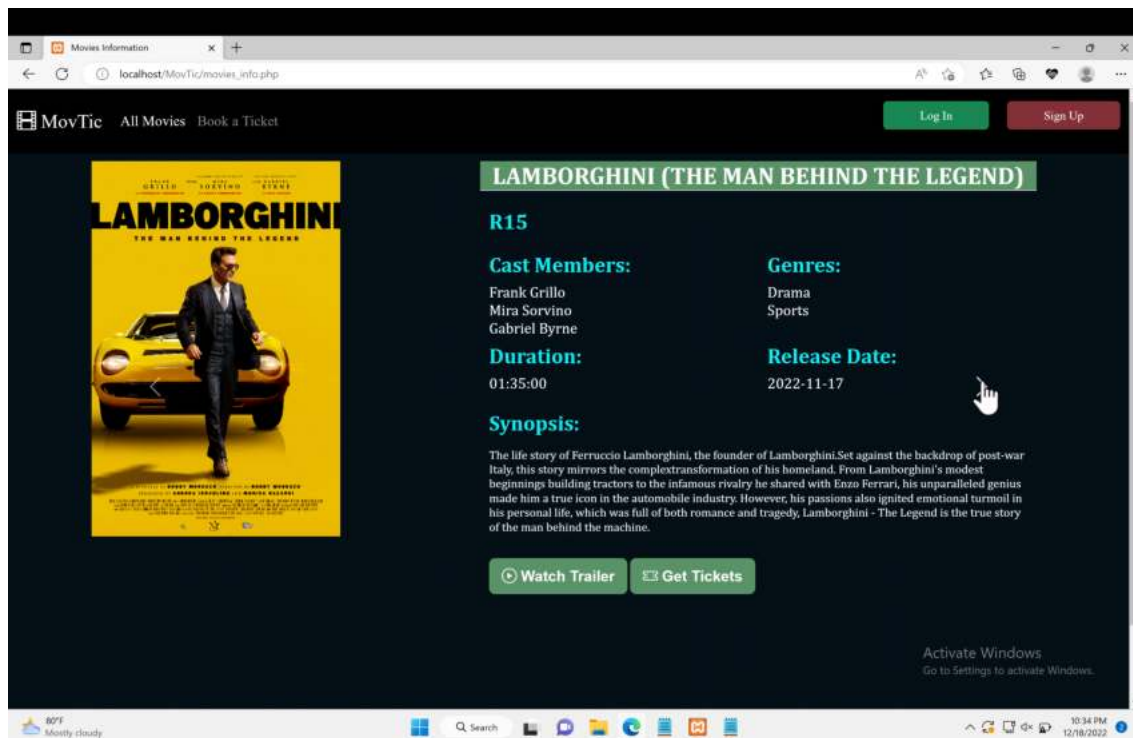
Movies Information

localhost/MovTic/movies_info.php

MovTic All Movies Book a Ticket

Log In

Sign Up

FRANK GRILLO MIRA SORVINO GABRIEL BYRNE

LAMBORGHINI

THE MAN BEHIND THE LEGEND

LAMBORGHINI (THE MAN BEHIND THE LEGEND)

R15

Cast Members:

Frank Grillo
Mira Sorvino
Gabriel Byrne

Genres:

Drama
Sports

Duration:

01:35:00

Release Date:

2022-11-17

Synopsis:

The life story of Ferruccio Lamborghini, the founder of Lamborghini.Set against the backdrop of post-war Italy, this story mirrors the complextransformation of his homeland. From Lamborghini's modest beginnings building tractors to the infamous rivalry he shared with Enzo Ferrari, his unparalleled genius made him a true icon in the automobile industry. However, his passions also ignited emotional turmoil in his personal life, which was full of both romance and tragedy, Lamborghini - The Legend is the true story of the man behind the machine.

Watch Trailer

Get Tickets

Activate Windows
Go to Settings to activate Windows.

80°F
Mostly cloudy

Search

10:34 PM
12/18/2022